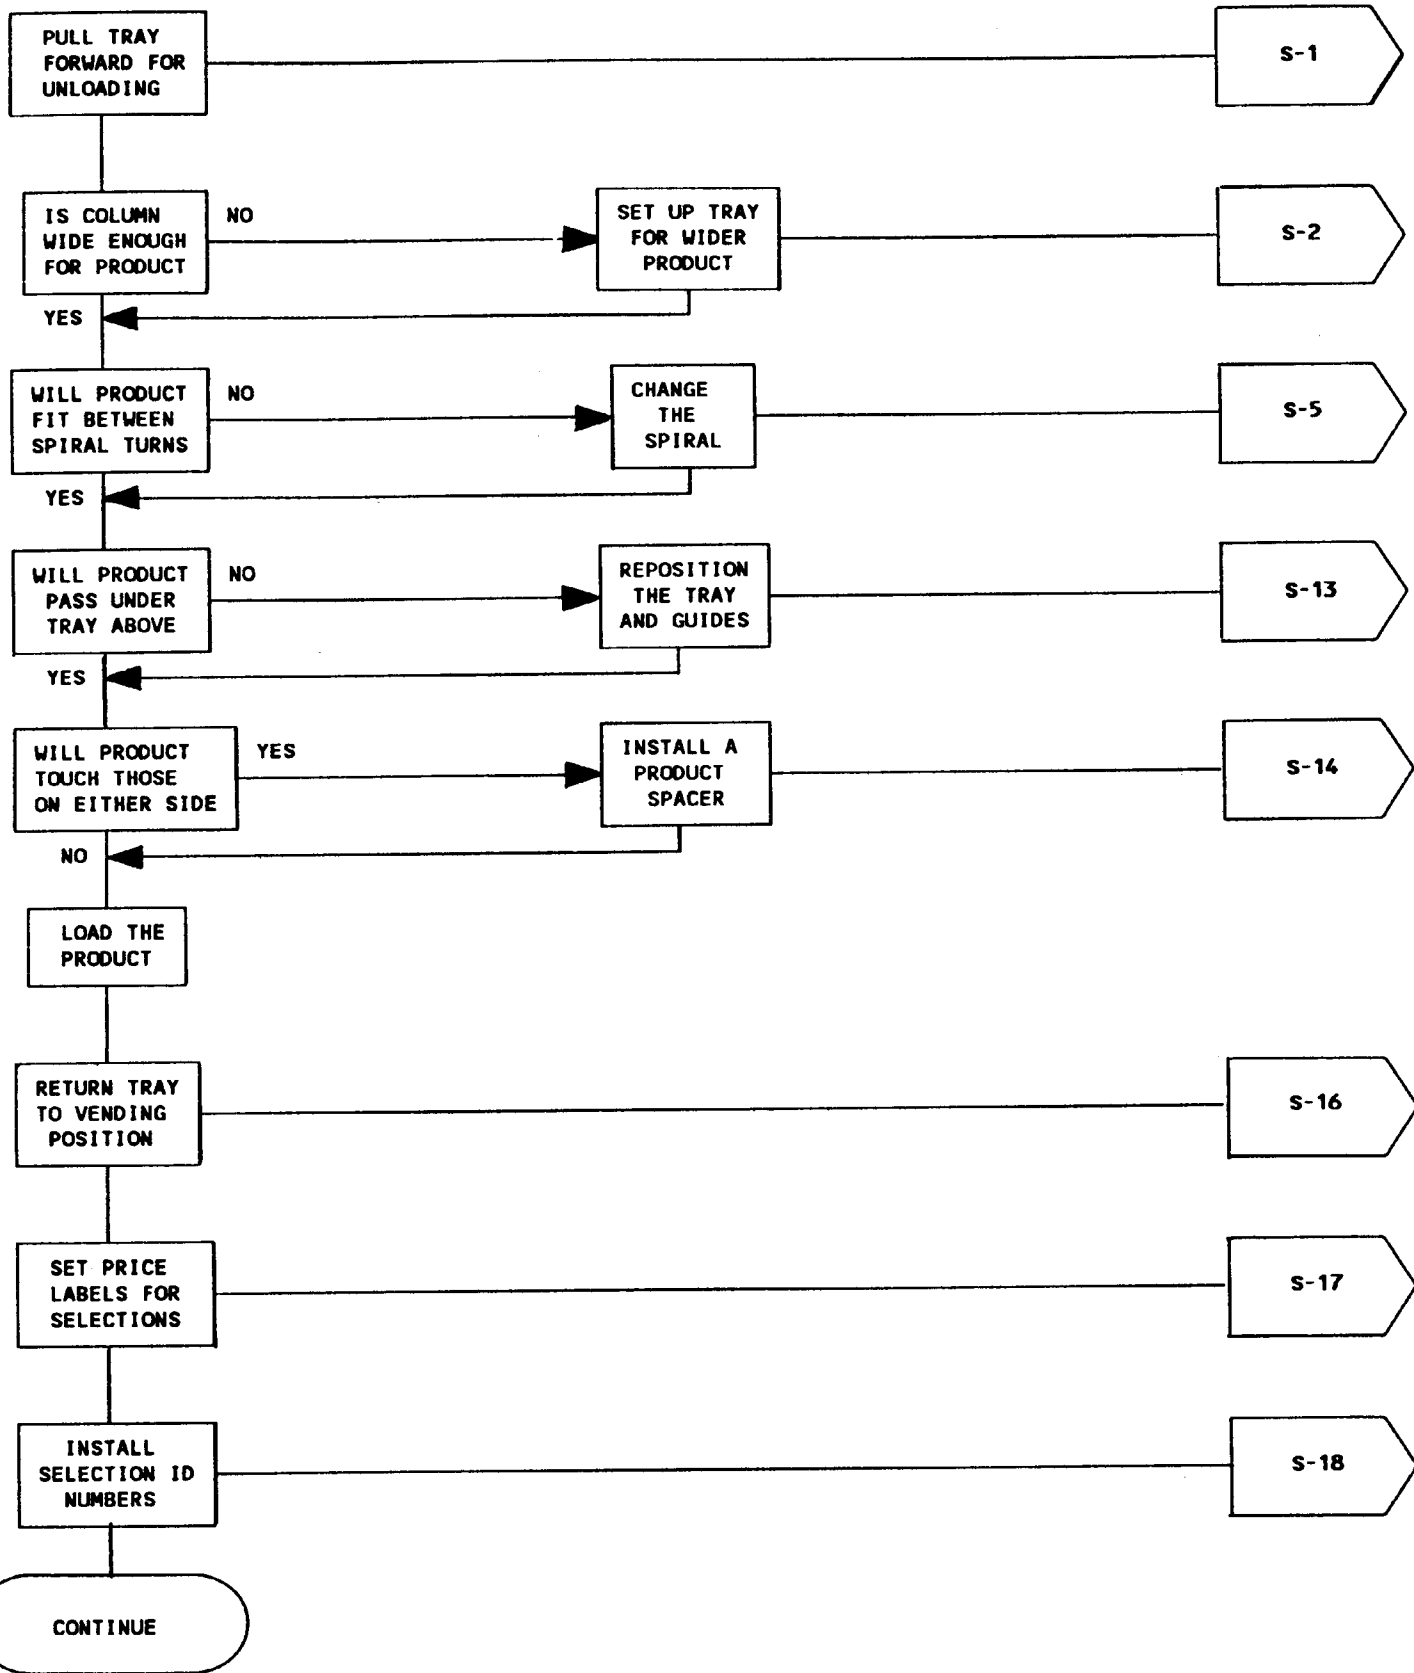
PULL TRAY FORWARD FOR UNLOADING

S-1

IS COLUMN WIDE ENOUGH FOR PRODUCT

NO

SET UP TRAY FOR WIDER PRODUCT

S-2

YES

WILL PRODUCT FIT BETWEEN SPIRAL TURNS

NO

CHANGE THE SPIRAL

S-5

YES

WILL PRODUCT PASS UNDER TRAY ABOVE

NO

REPOSITION THE TRAY AND GUIDES

S-13

YES

WILL PRODUCT TOUCH THOSE ON EITHER SIDE

YES

INSTALL A PRODUCT SPACER

S-14

NO

LOAD THE PRODUCT

RETURN TRAY TO VENDING POSITION

S-16

SET PRICE LABELS FOR SELECTIONS

S-17

INSTALL SELECTION ID NUMBERS

S-18

CONTINUE